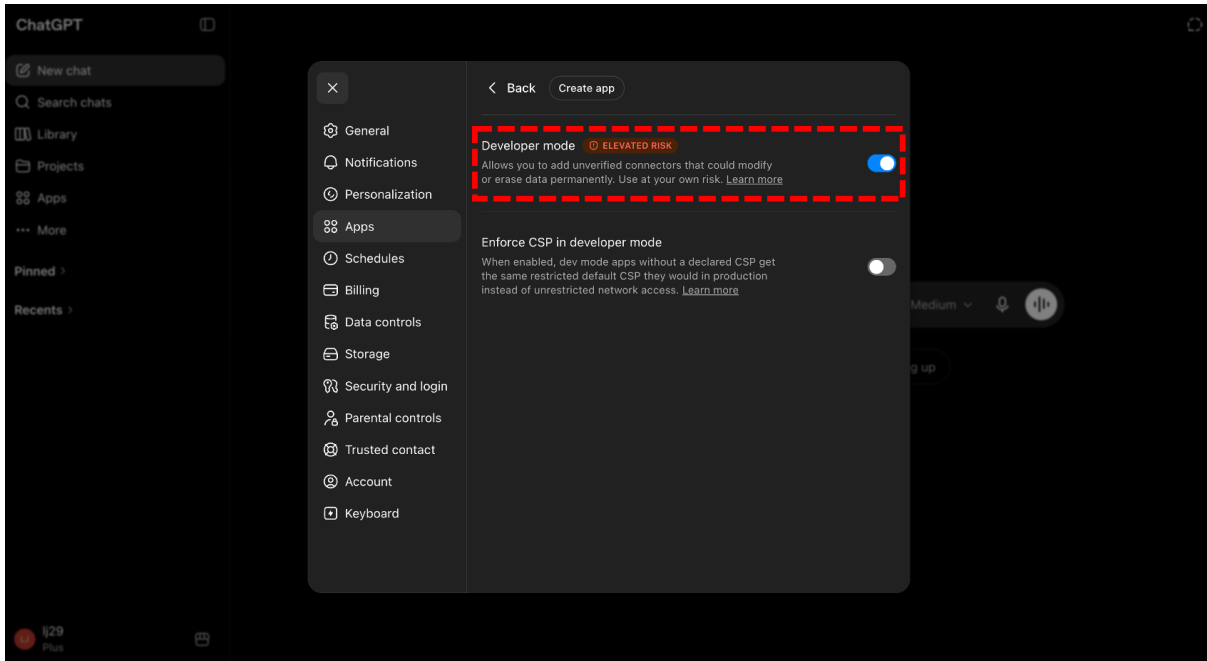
ChatGPT

New chat
Search chats
Library
Projects
Apps
More

Pinned
Recents

lj29
Plus

Medium
g up

General
Notifications
Personalization
Apps
Schedules
Billing
Data controls
Storage
Security and login
Parental controls
Trusted contact
Account
Keyboard

Back
Create app

Developer mode ELEVATED RISK
Allows you to add unverified connectors that could modify or erase data permanently. Use at your own risk. Learn more

Enforce CSP in developer mode
When enabled, dev mode apps without a declared CSP get the same restricted default CSP they would in production instead of unrestricted network access. Learn more